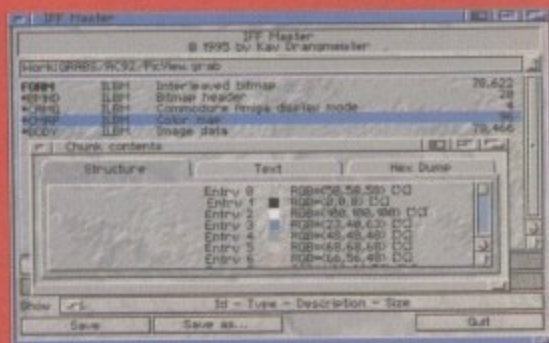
IFF Master

IFF Master
© 1995 by Kay Drangmeister

Work:GRABS/AC92/PicView.grab

| FORM | ILBM | Interleaved bitmap | 78,622 |
|---|---|---|---|
| •BMHD | ILBM | Bitmap header | 20 |
| •CAMG | ILBM | Commodore Amiga display mode | 4 |
| •CMAP | ILBM | Color map | 96 |
| •BODY | ILBM | Image data | 78,466 |

Chunk contents

Structure | Text | Hex Dump

Entry 0 RGB=(58,58,58) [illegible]
Entry 1 RGB=(0,0,0) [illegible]
Entry 2 RGB=(100,100,100) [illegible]
Entry 3 RGB=(23,40,62) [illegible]
Entry 4 RGB=(48,48,48) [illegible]
Entry 5 RGB=(68,68,68) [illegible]
Entry 6 RGB=(66,56,48) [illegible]

Show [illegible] Id - Type - Description - Size

Save | Save as... | Quit